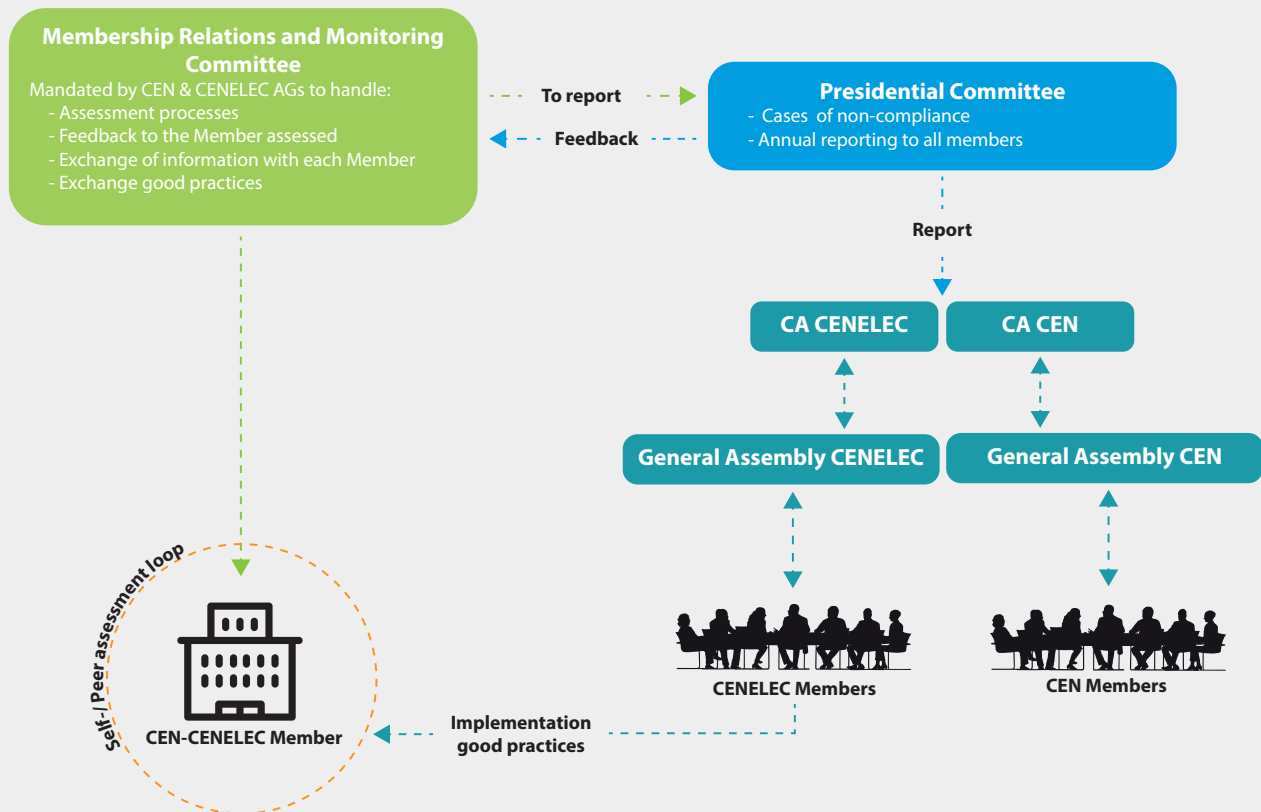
Membership Relations and Monitoring Committee
Mandated by CEN & CENELEC AGs to handle:
- Assessment processes
- Feedback to the Member assessed
- Exchange of information with each Member
- Exchange good practices

To report

Feedback

Presidential Committee
- Cases of non-compliance
- Annual reporting to all members

Report

CA CENELEC

CA CEN

General Assembly CENELEC

General Assembly CEN

Self-/ Peer assessment loop

CEN-CENELEC Member

Implementation good practices

CENELEC Members

CEN Members